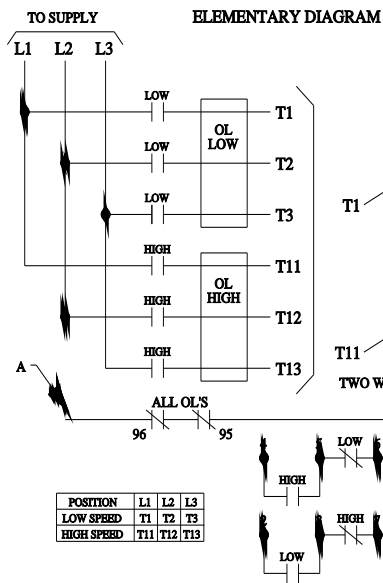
TO SUPPLY

ELEMENTARY DIAGRAM

L1 L2 L3

LOW

OL LOW

T1

LOW

T2

LOW

T3

HIGH

OL HIGH

T11

HIGH

T12

HIGH

T13

T1

T11

TWO W

A

ALL OL'S

96

95

LOW

HIGH

HIGH

LOW

| POSITION | L1 | L2 | L3 |
|---|---|---|---|
| LOW SPEED | T1 | T2 | T3 |
| HIGH SPEED | T11 | T12 | T13 |